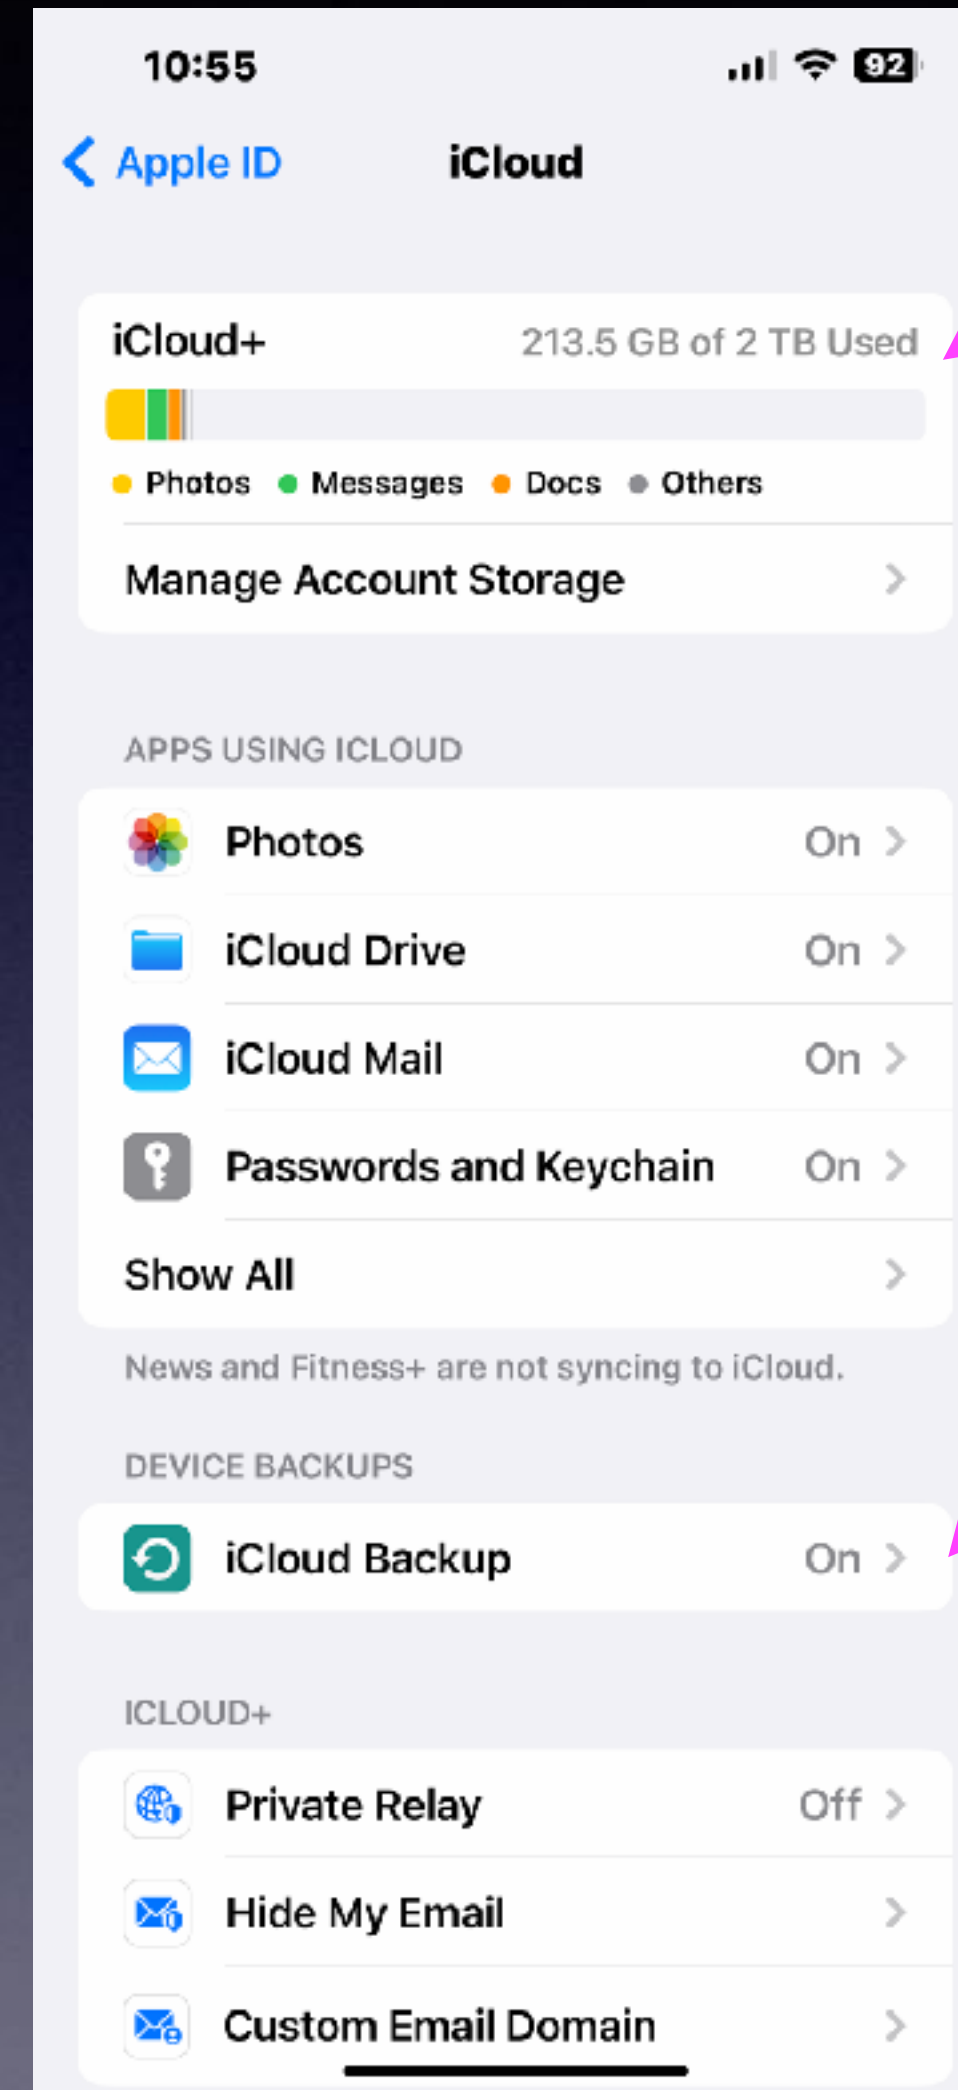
10:55

92

Apple ID iCloud

iCloud+ 213.5 GB of 2 TB Used

Photos Messages Docs Others

Manage Account Storage

APPS USING ICLOUD

Photos On

iCloud Drive On

iCloud Mail On

Passwords and Keychain On

Show All

News and Fitness+ are not syncing to iCloud.

DEVICE BACKUPS

iCloud Backup On

ICLOUD+

Private Relay Off

Hide My Email

Custom Email Domain